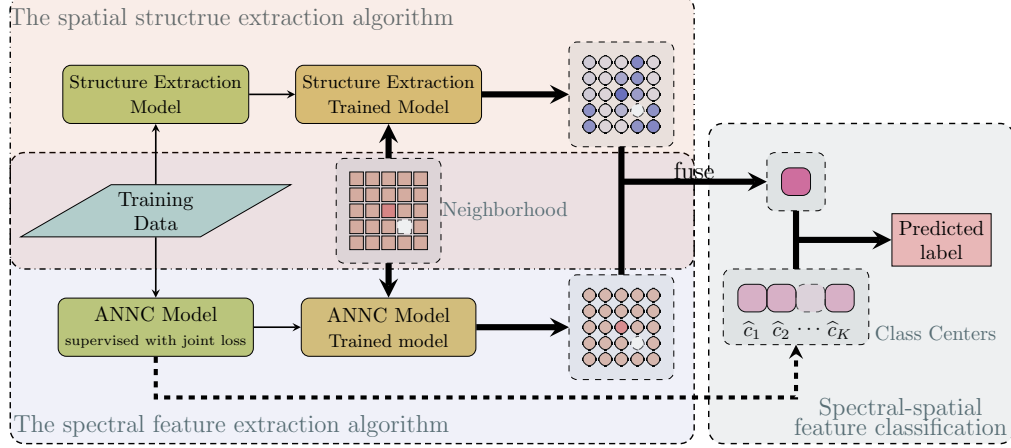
The spatial structrue extraction algorithm

Structure Extraction Model

Structure Extraction Trained Model

fuse

Training Data

Neighborhood

Predicted label

ANNC Model supervised with joint loss

ANNC Model Trained model

$\widehat{c}_1$ $\widehat{c}_2$ $\cdots$ $\widehat{c}_K$ Class Centers

The spectral feature extraction algorithm

Spectral-spatial feature classification